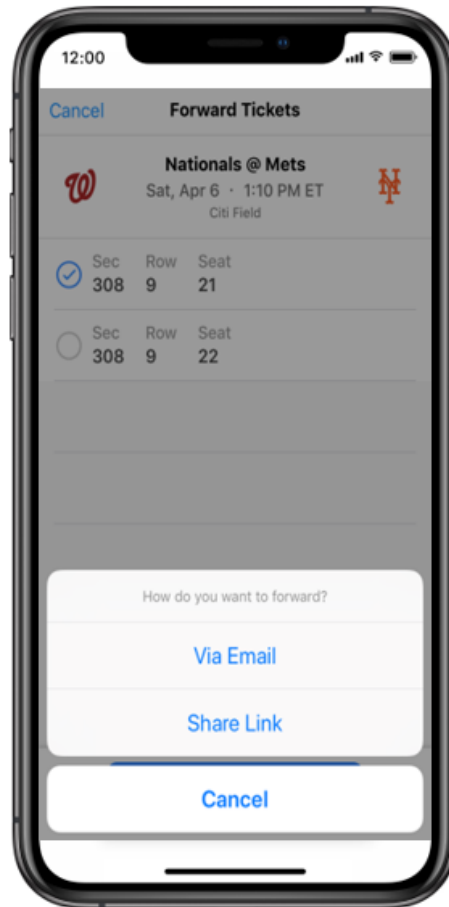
12:00

Cancel Forward Tickets

Nationals @ Mets
Sat, Apr 6 · 1:10 PM ET
Citi Field

| Sec | Row | Seat |
|---|---|---|
| 308 | 9 | 21 |
| 308 | 9 | 22 |

How do you want to forward?

Via Email

Share Link

Cancel